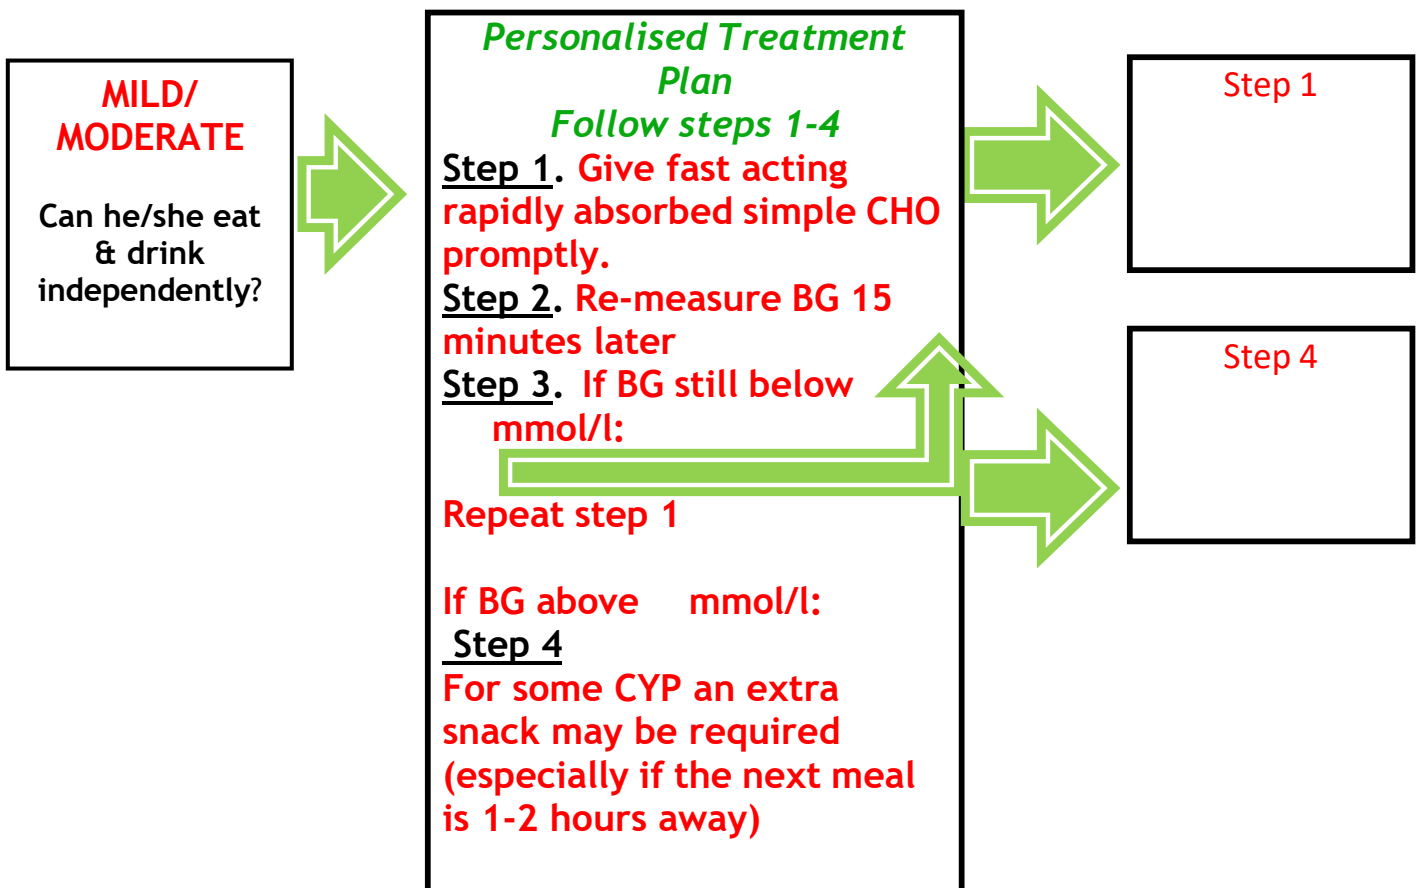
MILD/ MODERATE

Can he/she eat & drink independently?

Personalised Treatment Plan
Follow steps 1-4

Step 1. Give fast acting rapidly absorbed simple CHO promptly.
Step 2. Re-measure BG 15 minutes later
Step 3. If BG still below mmol/l:

Repeat step 1

If BG above mmol/l:
Step 4
For some CYP an extra snack may be required (especially if the next meal is 1-2 hours away)

Step 1

Step 4